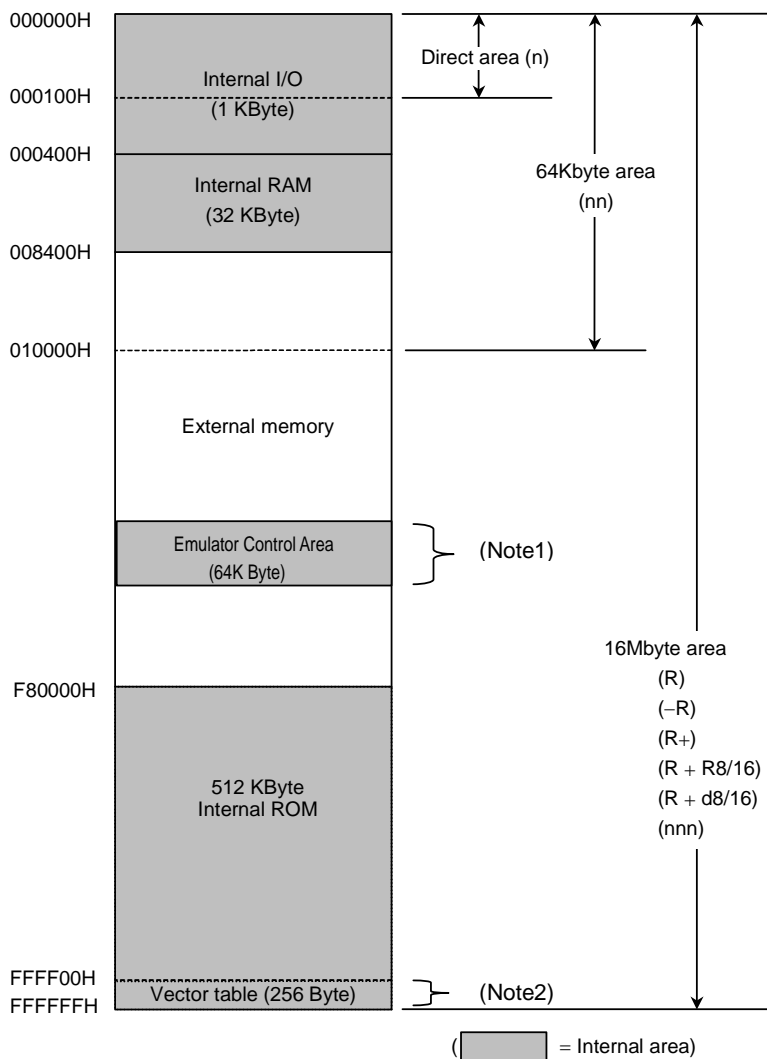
000000H
000100H
000400H
008400H
010000H
F80000H
FFFF00H
FFFFFFH

Internal I/O
(1 KByte)

Internal RAM
(32 KByte)

External memory

Emulator Control Area
(64K Byte)

512 KByte
Internal ROM

Vector table (256 Byte)

Direct area (n)

64Kbyte area
(nn)

(Note1)

16Mbyte area
(R)
(−R)
(R+)
(R + R8/16)
(R + d8/16)
(nnn)

(Note2)

( = Internal area)